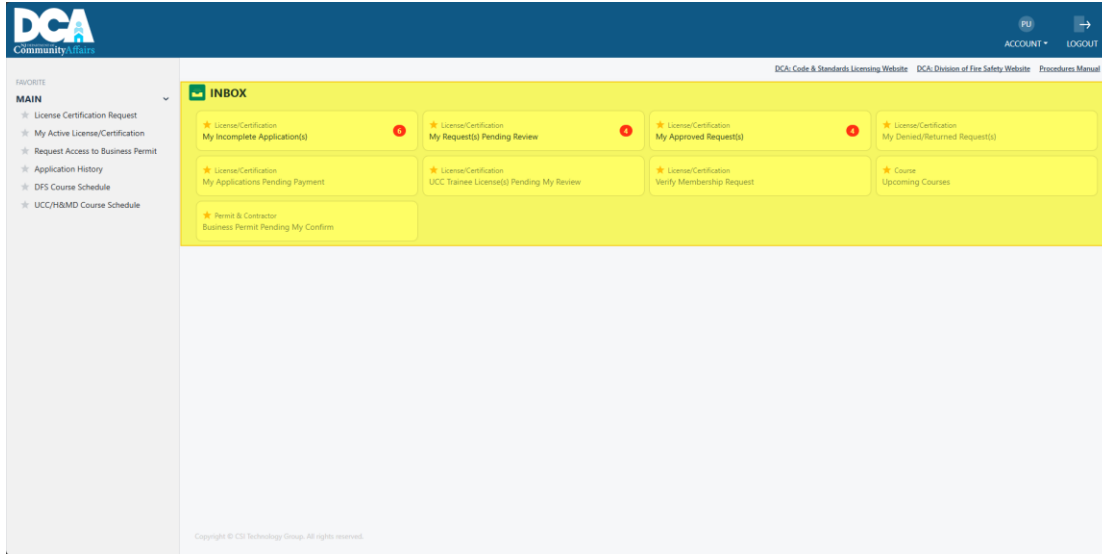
DCA
Community Affairs

PU
ACCOUNT
LOGOUT

FAVORITE
MAIN
License Certification Request
My Active License/Certification
Request Access to Business Permit
Application History
DFS Course Schedule
UCC/H&MD Course Schedule

DCA: Code & Standards Licensing Website DCA: Division of Fire Safety Website Procedures Manual

INBOX

License/Certification
My Incomplete Application(s)
6

License/Certification
My Request(s) Pending Review
4

License/Certification
My Approved Request(s)
4

License/Certification
My Denied/Returned Request(s)

License/Certification
My Applications Pending Payment

License/Certification
UCC Trainee License(s) Pending My Review

License/Certification
Verify Membership Request

Course
Upcoming Courses

Permit & Contractor
Business Permit Pending My Confirm

Copyright © CSI Technology Group. All rights reserved.